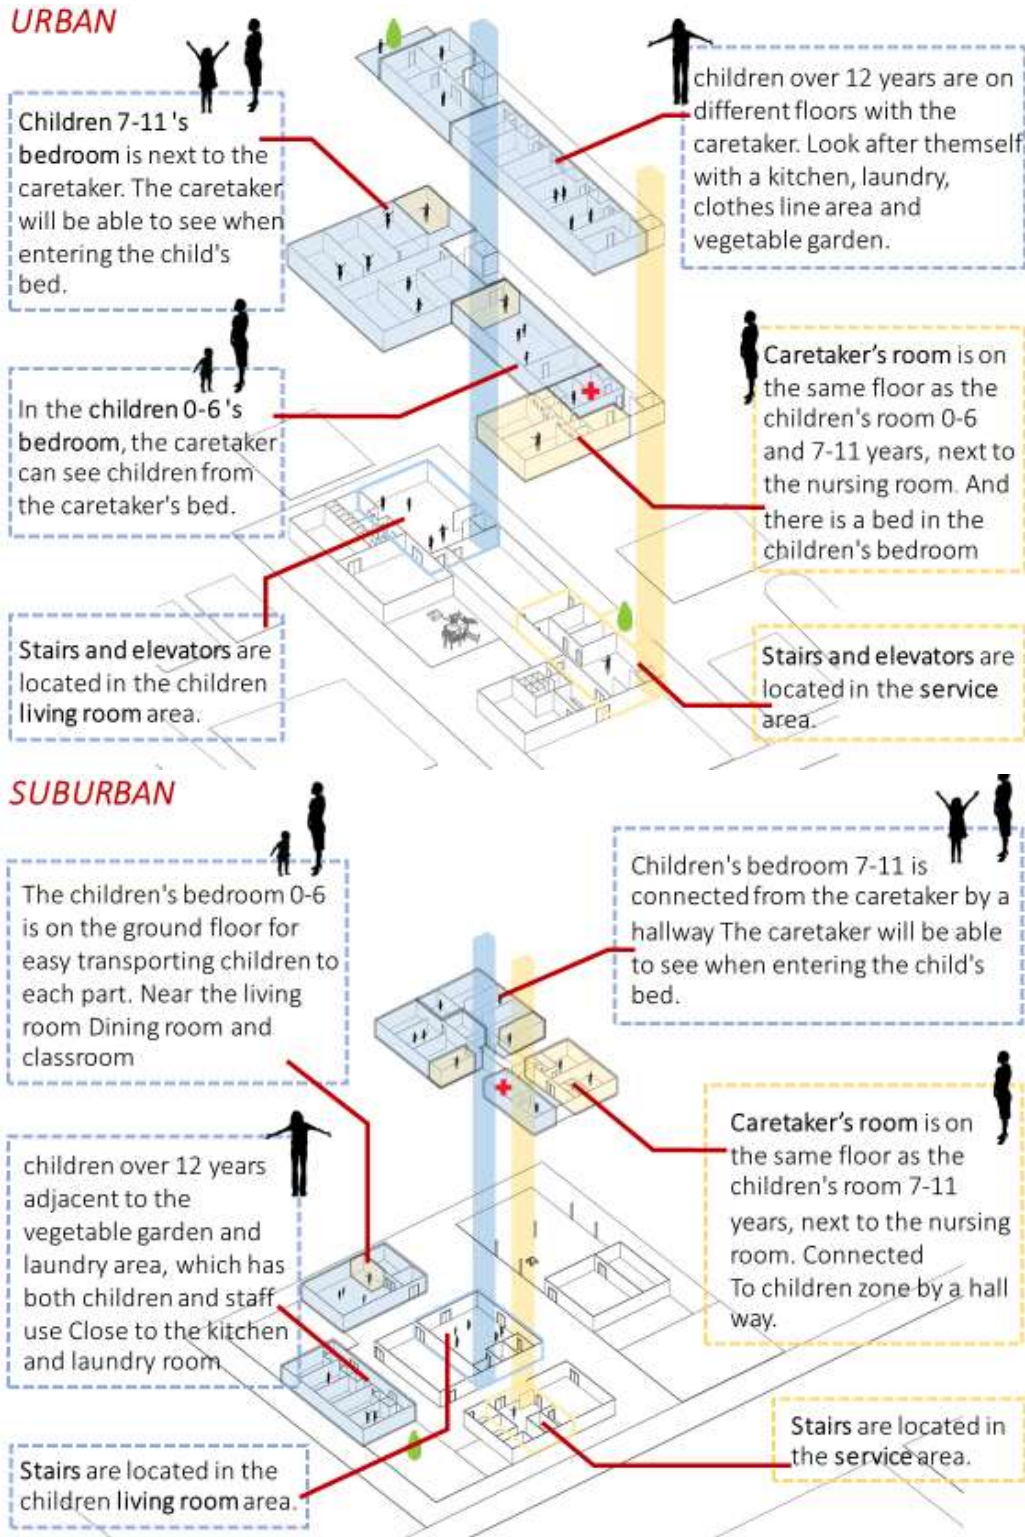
URBAN

Children 7-11 's bedroom is next to the caretaker. The caretaker will be able to see when entering the child's bed.

children over 12 years are on different floors with the caretaker. Look after themself with a kitchen, laundry, clothes line area and vegetable garden.

In the children 0-6 's bedroom, the caretaker can see children from the caretaker's bed.

Caretaker's room is on the same floor as the children's room 0-6 and 7-11 years, next to the nursing room. And there is a bed in the children's bedroom

Stairs and elevators are located in the children living room area.

Stairs and elevators are located in the service area.

SUBURBAN

The children's bedroom 0-6 is on the ground floor for easy transporting children to each part. Near the living room Dining room and classroom

Children's bedroom 7-11 is connected from the caretaker by a hallway The caretaker will be able to see when entering the child's bed.

children over 12 years adjacent to the vegetable garden and laundry area, which has both children and staff use Close to the kitchen and laundry room

Caretaker's room is on the same floor as the children's room 7-11 years, next to the nursing room. Connected To children zone by a hall way.

Stairs are located in the service area.

Stairs are located in the children living room area.